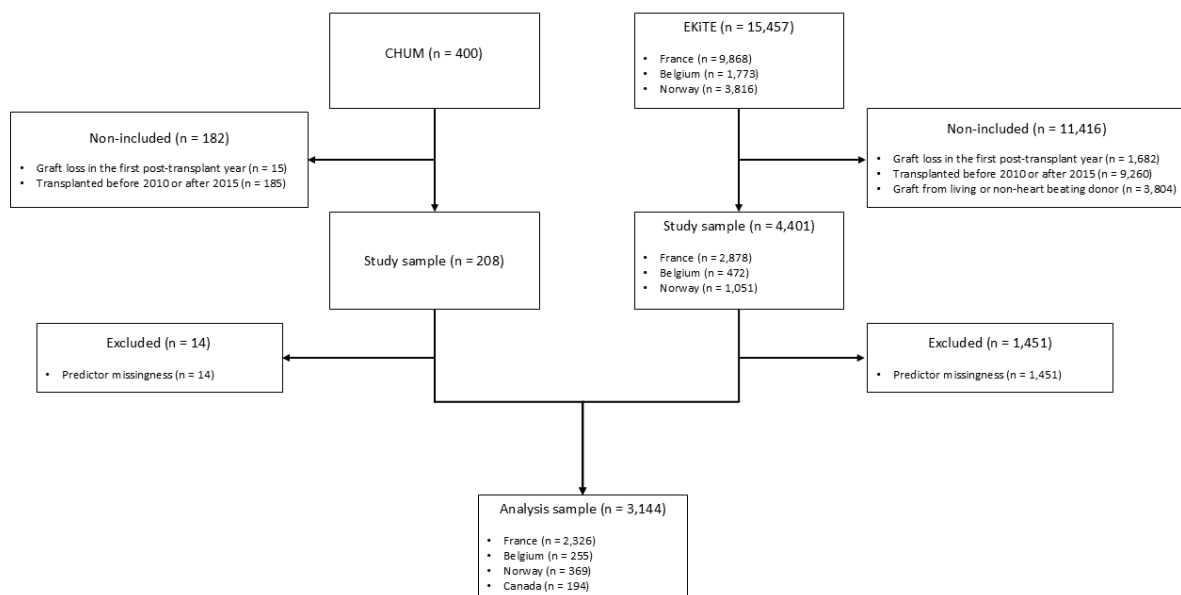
CHUM (n = 400)

EKiTE (n = 15,457)

- France (n = 9,868)
- Belgium (n = 1,773)
- Norway (n = 3,816)

Non-included (n = 182)

- Graft loss in the first post-transplant year (n = 15)
- Transplanted before 2010 or after 2015 (n = 185)

Non-included (n = 11,416)

- Graft loss in the first post-transplant year (n = 1,682)
- Transplanted before 2010 or after 2015 (n = 9,260)
- Graft from living or non-heart beating donor (n = 3,804)

Study sample (n = 208)

Study sample (n = 4,401)

- France (n = 2,878)
- Belgium (n = 472)
- Norway (n = 1,051)

Excluded (n = 14)

- Predictor missingness (n = 14)

Excluded (n = 1,451)

- Predictor missingness (n = 1,451)

Analysis sample (n = 3,144)

- France (n = 2,326)
- Belgium (n = 255)
- Norway (n = 369)
- Canada (n = 194)